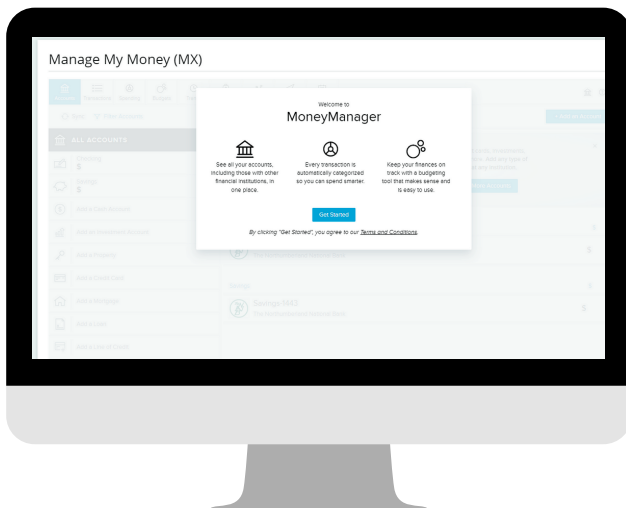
Manage My Money (MX)

Welcome to

MoneyManager

See all your accounts, including those with other financial institutions, in one place.

Every transaction is automatically categorized so you can spend smarter.

Keep your finances on track with a budgeting tool that makes sense and is easy to use.

Get Started

By clicking "Get Started", you agree to our Terms and Conditions.

ALL ACCOUNTS

Savings MAX